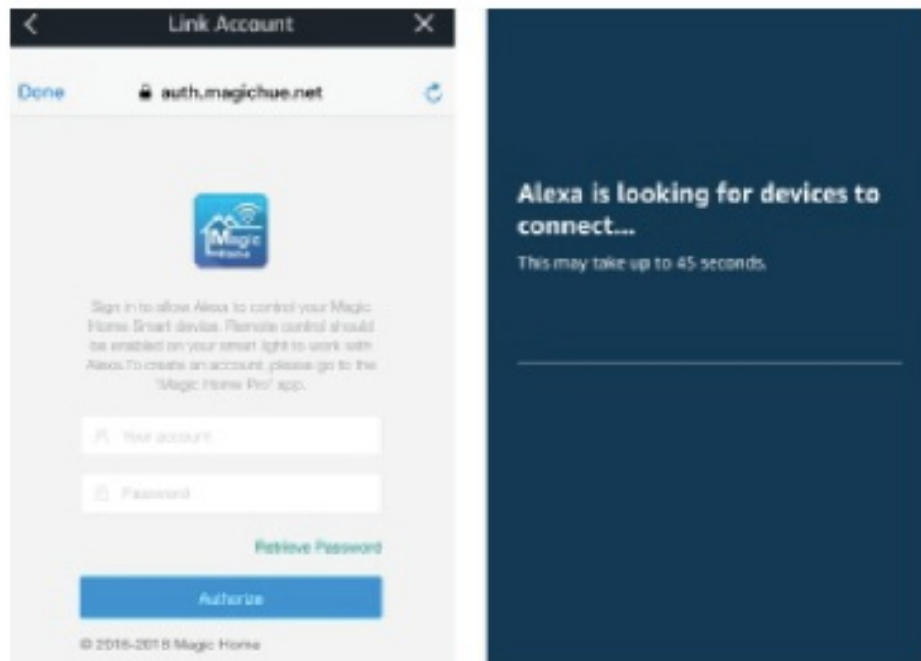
Link Account

Done auth.magichue.net

Magic Home

Sign in to allow Alexa to control your Magic Home Smart device. Remote control should be enabled on your smart light to work with Alexa. To create an account, please go to the 'Magic Home Pro' app.

Your account

Password

Retrieve Password

Authorize

© 2016-2018 Magic Home

Alexa is looking for devices to connect...

This may take up to 45 seconds.